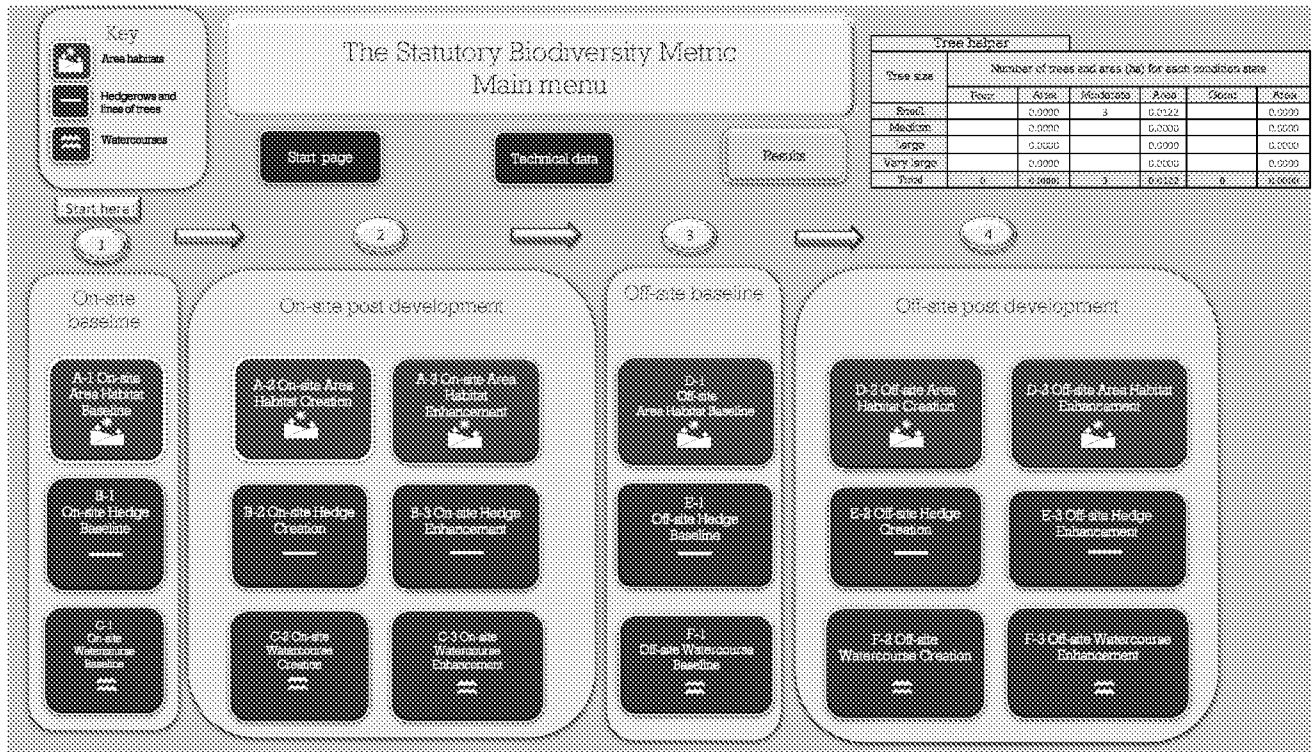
Key

Area habitats

Hedgerows and lines of trees

Watercourses

The Statutory Biodiversity Metric
Main menu

Start page

Technical data

Results

| Tree helper | | | | | | |
|---|---|---|---|---|---|---|
| Tree size | Number of trees and area (ha) for each condition state | | | | | |
| | Poor | Area | Moderate | Area | Good | Area |
| Small | | 0.0000 | 3 | 0.0122 | | 0.0000 |
| Medium | | 0.0000 | | 0.0000 | | 0.0000 |
| Large | | 0.0000 | | 0.0000 | | 0.0000 |
| Very large | | 0.0000 | | 0.0000 | | 0.0000 |
| Total | 0 | 0.0000 | 3 | 0.0122 | 0 | 0.0000 |

Start here!

1

2

3

4

On-site baseline

A-1 On-site Area Habitat Baseline

B-1 On-site Hedge Baseline

C-1 On-site Watercourse Baseline

On-site post development

A-2 On-site Area Habitat Creation

A-3 On-site Area Habitat Enhancement

B-2 On-site Hedge Creation

B-3 On-site Hedge Enhancement

C-2 On-site Watercourse Creation

C-3 On-site Watercourse Enhancement

Off-site baseline

D-1 Off-site Area Habitat Baseline

E-1 Off-site Hedge Baseline

F-1 Off-site Watercourse Baseline

Off-site post development

D-2 Off-site Area Habitat Creation

D-3 Off-site Area Habitat Enhancement

E-2 Off-site Hedge Creation

E-3 Off-site Hedge Enhancement

F-2 Off-site Watercourse Creation

F-3 Off-site Watercourse Enhancement